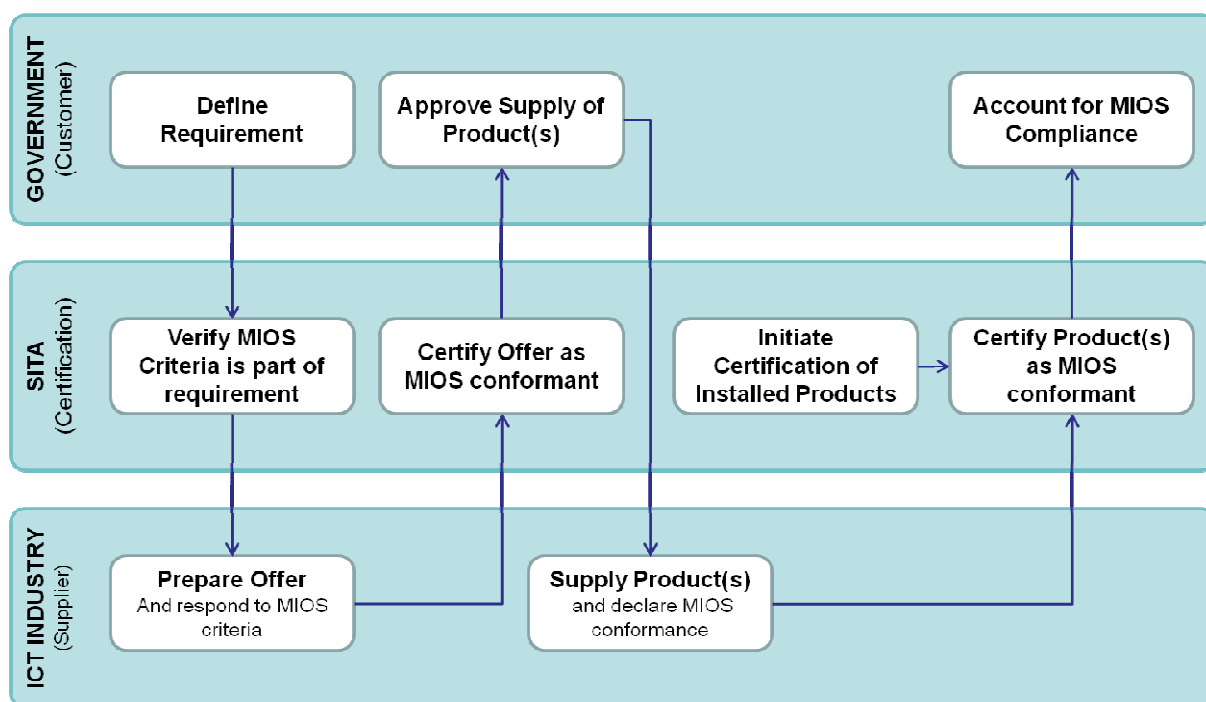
GOVERNMENT (Customer)

Define Requirement

Approve Supply of Product(s)

Account for MIOS Compliance

SITA (Certification)

Verify MIOS Criteria is part of requirement

Certify Offer as MIOS conformant

Initiate Certification of Installed Products

Certify Product(s) as MIOS conformant

ICT INDUSTRY (Supplier)

Prepare Offer
And respond to MIOS criteria

Supply Product(s)
and declare MIOS conformance